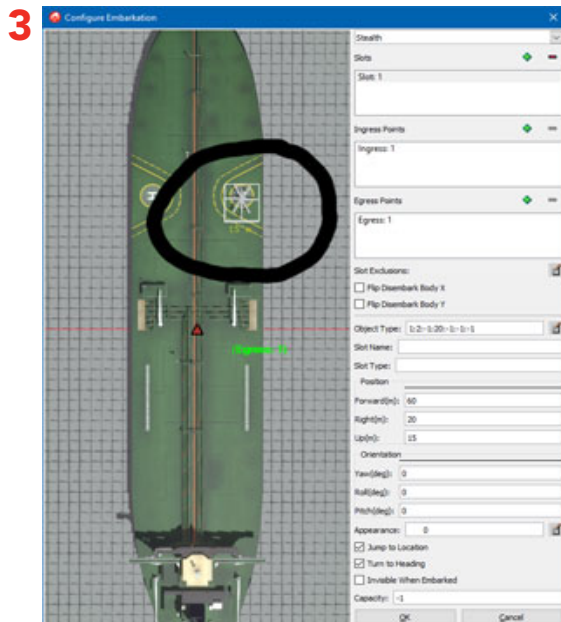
3

Configure Embarkation

Stealth

Slots

Slot: 1

Ingress Points

Ingress: 1

Egress Points

Egress: 1

Slot Exclusions:

Flip Disembark Body X

Flip Disembark Body Y

Egress: 1

Object Type: 1:2:-1:20:-1:-1:-1

Slot Name:

Slot Type:

Position

Forward(m): 60

Right(m): 20

Up(m): 15

Orientation

Yaw(deg): 0

Roll(deg): 0

Pitch(deg): 0

Appearance: 0

Jump to Location

Turn to Heading

Invisible When Embarked

Capacity: -1

OK

Cancel